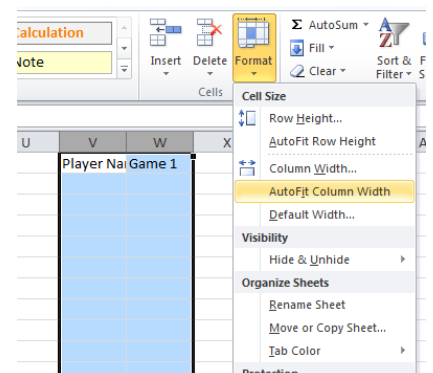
Calculation
Note
Insert
Delete
Format
Cells
Σ AutoSum
Fill
Clear
Sort & Filter
U
V
W
X
Player Na
Game 1
Cell Size
Row Height...
AutoFit Row Height
Column Width...
AutoFit Column Width
Default Width...
Visibility
Hide & Unhide
Organize Sheets
Rename Sheet
Move or Copy Sheet...
Tab Color